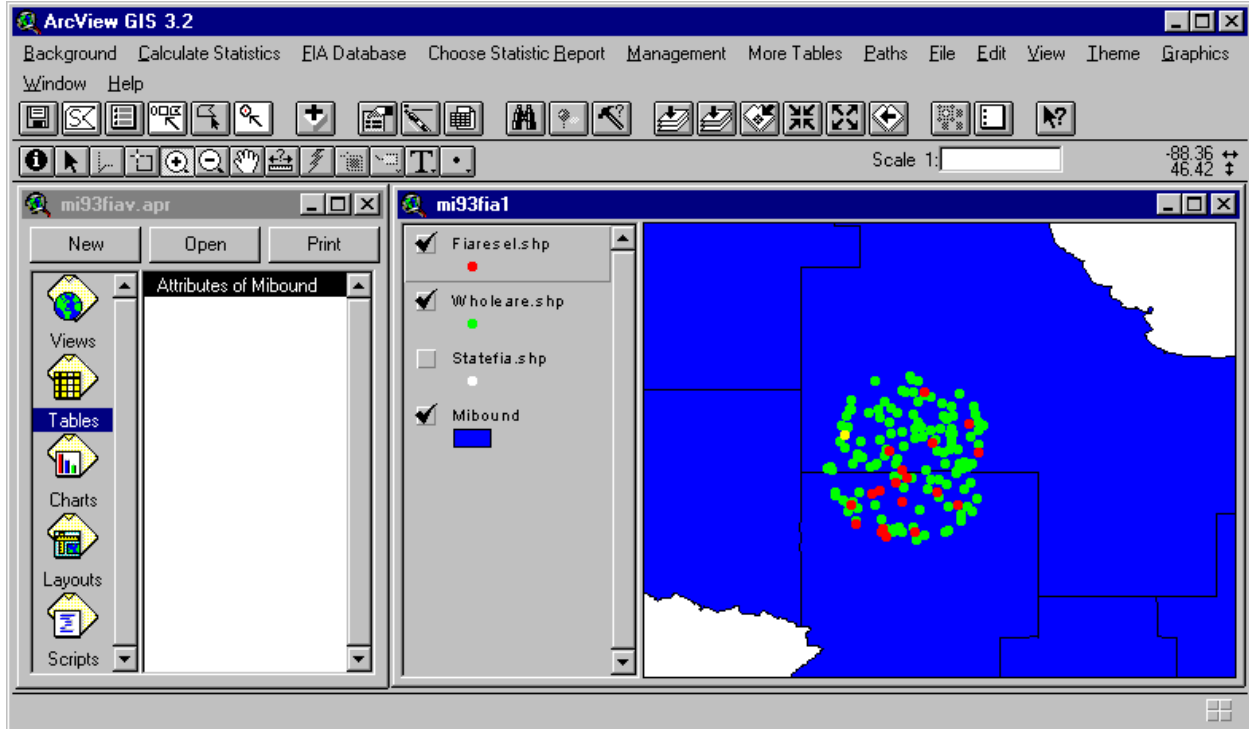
ArcView GIS 3.2

Background Calculate Statistics FIA Database Choose Statistic Report Management More Tables Paths File Edit View Theme Graphics Window Help

Scale 1:

-88.36
46.42

mi93fiav.apr

New Open Print

Views
Tables
Charts
Layouts
Scripts

Attributes of Mibound

mi93fia1

Fiaresel.shp
Wholeare.shp
Statefia.shp
Mibound